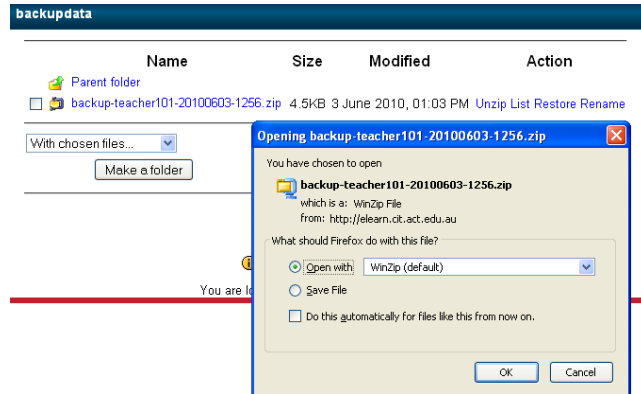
backupdata

| Name | Size | Modified | Action |
|---|---|---|---|
| Parent folder | | | |
| backup-teacher101-20100603-1256.zip | 4.5KB | 3 June 2010, 01:03 PM | Unzip List Restore Rename |

With chosen files...

Make a folder

You are lo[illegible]

Opening backup-teacher101-20100603-1256.zip

You have chosen to open

backup-teacher101-20100603-1256.zip

which is a: WinZip File

from: http://elearn.cit.act.edu.au

What should Firefox do with this file?

Open with WinZip (default)

Save File

Do this automatically for files like this from now on.

OK Cancel